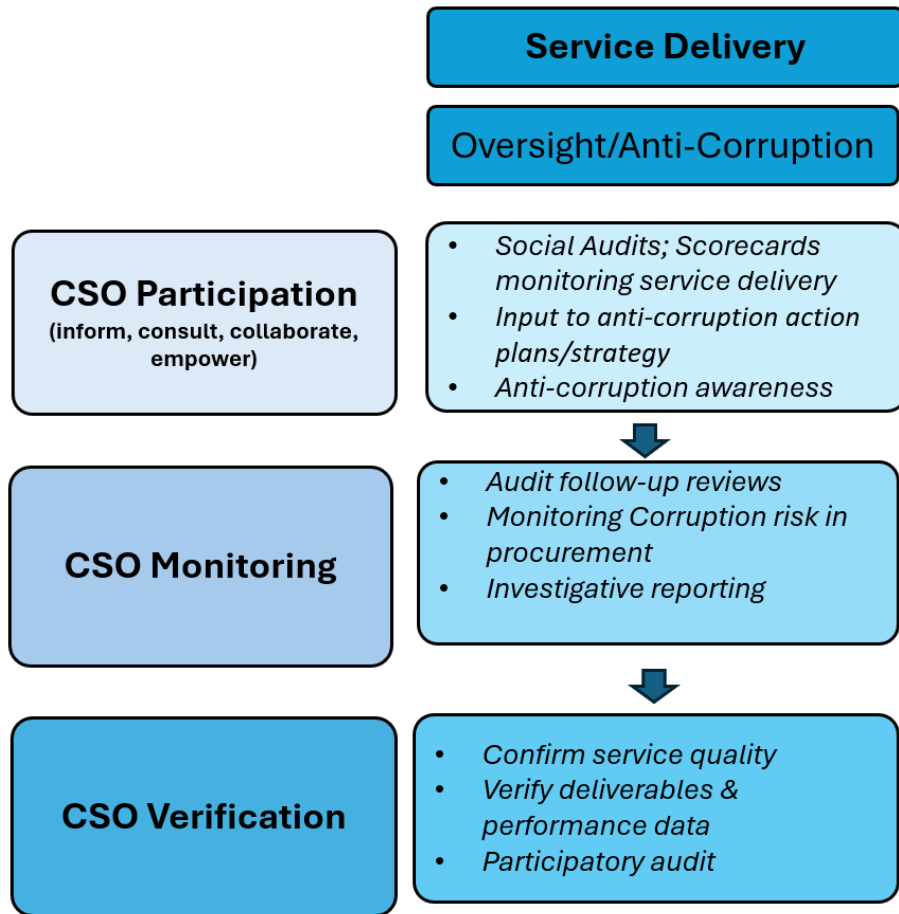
Service Delivery

Oversight/Anti-Corruption

CSO Participation
(inform, consult, collaborate, empower)

- Social Audits; Scorecards monitoring service delivery
- Input to anti-corruption action plans/strategy
- Anti-corruption awareness

CSO Monitoring

- Audit follow-up reviews
- Monitoring Corruption risk in procurement
- Investigative reporting

CSO Verification

- Confirm service quality
- Verify deliverables & performance data
- Participatory audit